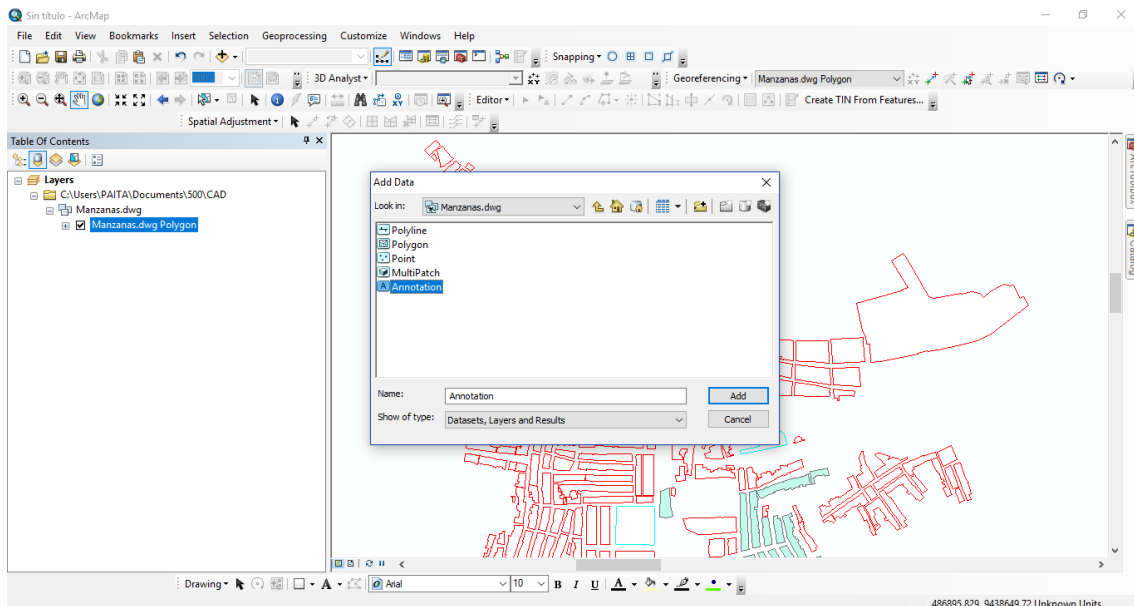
Sin título - ArcMap

File Edit View Bookmarks Insert Selection Geoprocessing Customize Windows Help

Snapping ▾

3D Analyst ▾

Georeferencing ▾ Manzanas.dwg Polygon

Editor ▾

Create TIN From Features...

Spatial Adjustment ▾

Table Of Contents

Layers
C:\Users\PAITA\Documents\500\CAD
Manzanas.dwg
Manzanas.dwg Polygon

Add Data

Look in: Manzanas.dwg

Polyline
Polygon
Point
MultiPatch
Annotation

Name: Annotation
Add

Show of type: Datasets, Layers and Results
Cancel

Drawing ▾
Arial
10
B I U A

486895.829 9438649.72 Unknown Units